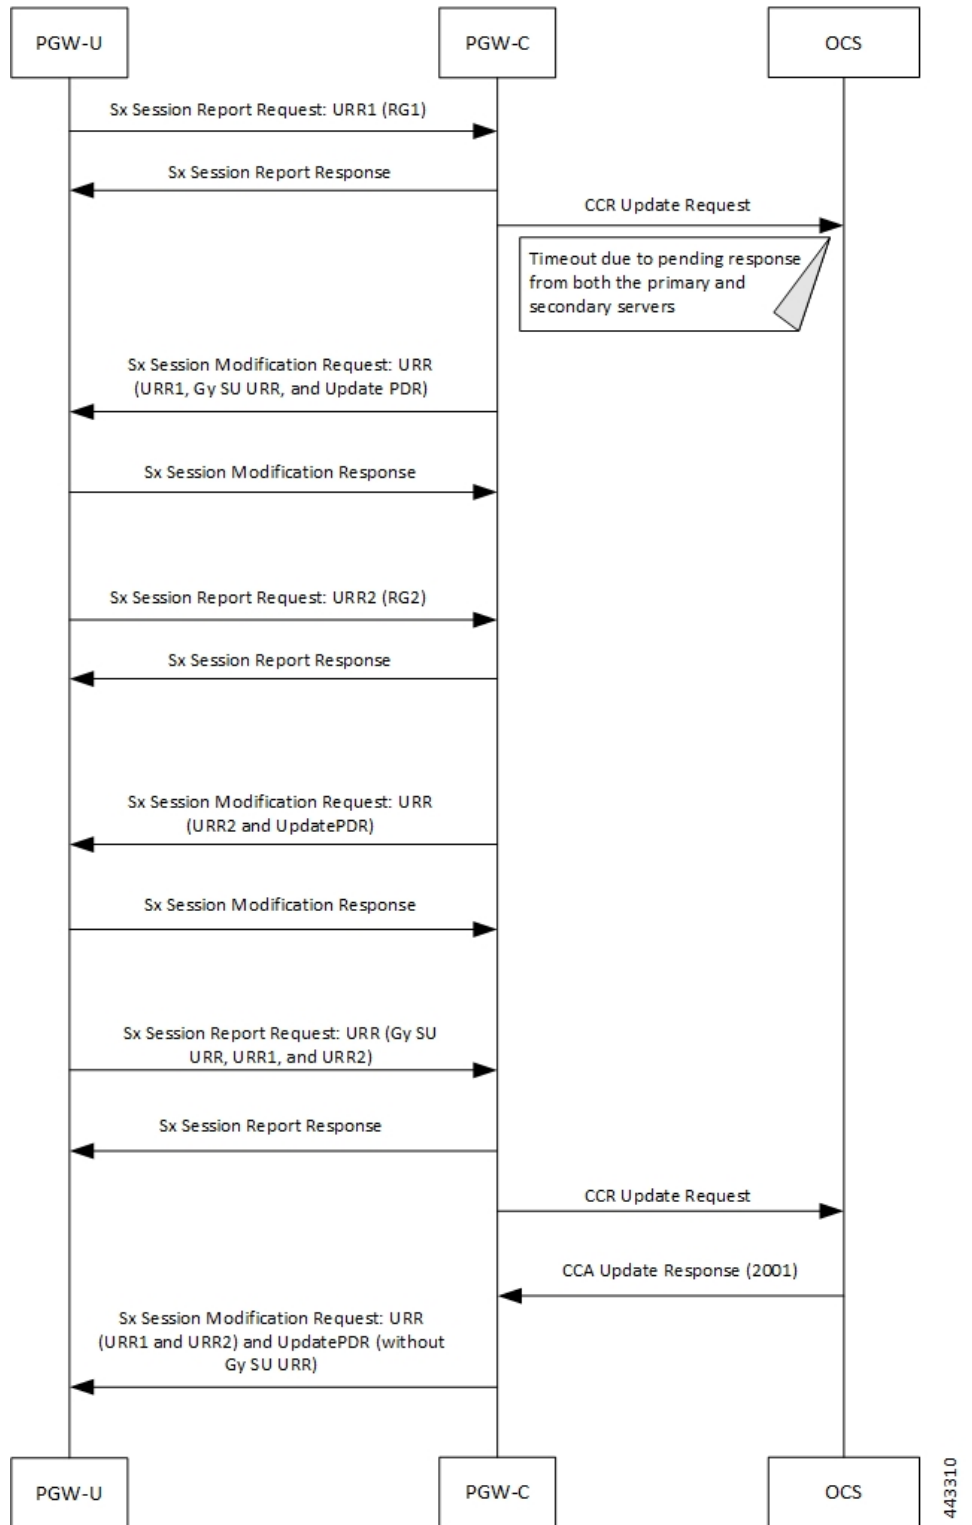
PGW-U

PGW-C

OCS

Sx Session Report Request: URR1 (RG1)

Sx Session Report Response

CCR Update Request

Timeout due to pending response from both the primary and secondary servers

Sx Session Modification Request: URR (URR1, Gy SU URR, and Update PDR)

Sx Session Modification Response

Sx Session Report Request: URR2 (RG2)

Sx Session Report Response

Sx Session Modification Request: URR (URR2 and UpdatePDR)

Sx Session Modification Response

Sx Session Report Request: URR (Gy SU URR, URR1, and URR2)

Sx Session Report Response

CCR Update Request

CCA Update Response (2001)

Sx Session Modification Request: URR (URR1 and URR2) and UpdatePDR (without Gy SU URR)

PGW-U

PGW-C

OCS

443310